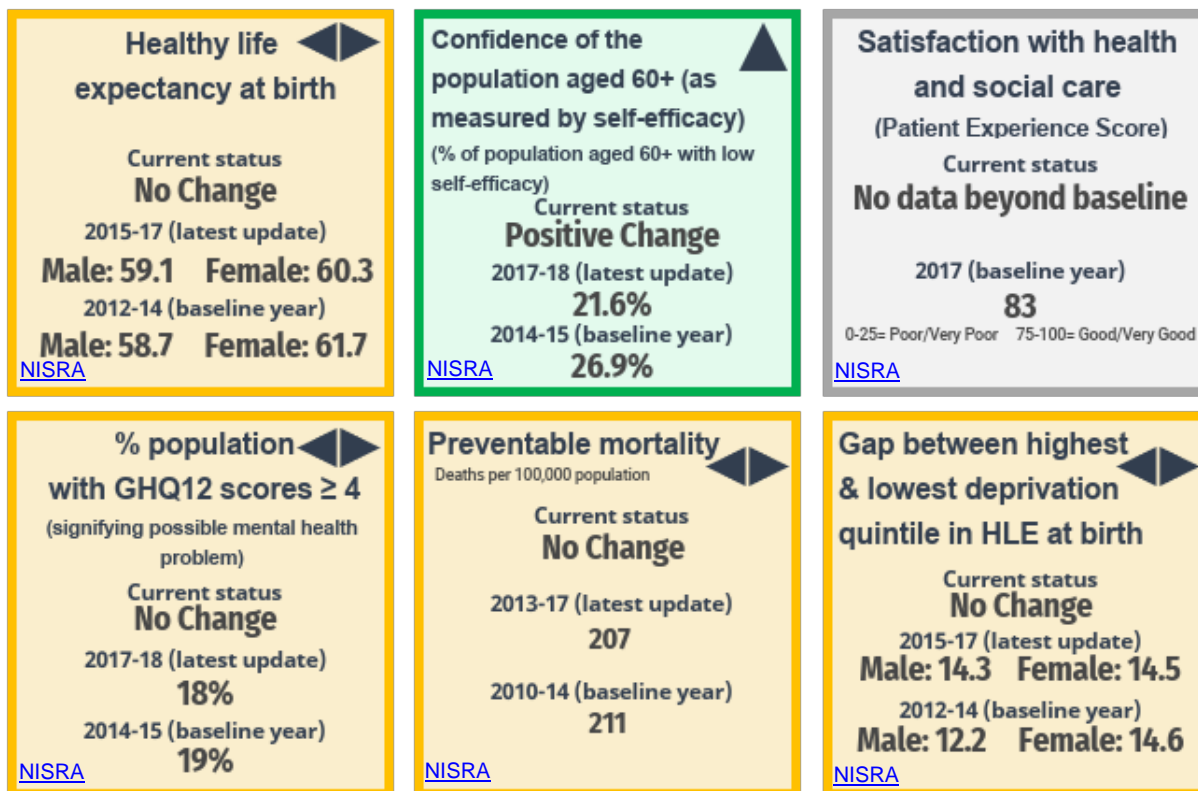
Healthy life expectancy at birth

Current status
No Change
2015-17 (latest update)
Male: 59.1 Female: 60.3
2012-14 (baseline year)
Male: 58.7 Female: 61.7
NISRA

Confidence of the population aged 60+ (as measured by self-efficacy)
(% of population aged 60+ with low self-efficacy)
Current status
Positive Change
2017-18 (latest update)
21.6%
2014-15 (baseline year)
26.9%
NISRA

Satisfaction with health and social care
(Patient Experience Score)
Current status
No data beyond baseline
2017 (baseline year)
83
0-25= Poor/Very Poor 75-100= Good/Very Good
NISRA

% population with GHQ12 scores ≥ 4
(signifying possible mental health problem)
Current status
No Change
2017-18 (latest update)
18%
2014-15 (baseline year)
19%
NISRA

Preventable mortality
Deaths per 100,000 population
Current status
No Change
2013-17 (latest update)
207
2010-14 (baseline year)
211
NISRA

Gap between highest & lowest deprivation quintile in HLE at birth
Current status
No Change
2015-17 (latest update)
Male: 14.3 Female: 14.5
2012-14 (baseline year)
Male: 12.2 Female: 14.6
NISRA